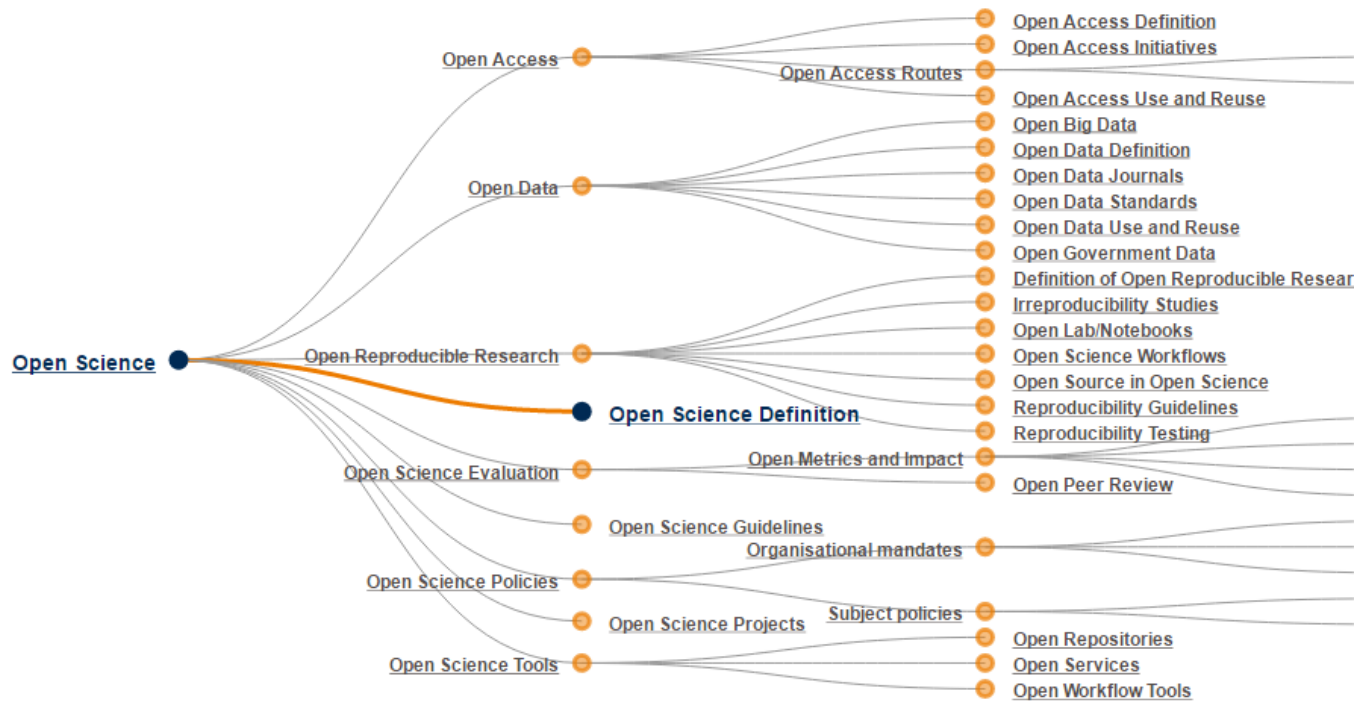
Open Science

Open Access
Open Access Definition
Open Access Initiatives
Open Access Routes
Open Access Use and Reuse

Open Data
Open Big Data
Open Data Definition
Open Data Journals
Open Data Standards
Open Data Use and Reuse
Open Government Data

Open Reproducible Research
Definition of Open Reproducible Resear
Irreproducibility Studies
Open Lab/Notebooks
Open Science Workflows
Open Source in Open Science
Reproducibility Guidelines
Reproducibility Testing

Open Science Definition

Open Science Evaluation
Open Metrics and Impact
Open Peer Review

Open Science Guidelines

Open Science Policies
Organisational mandates
Subject policies

Open Science Projects

Open Science Tools
Open Repositories
Open Services
Open Workflow Tools